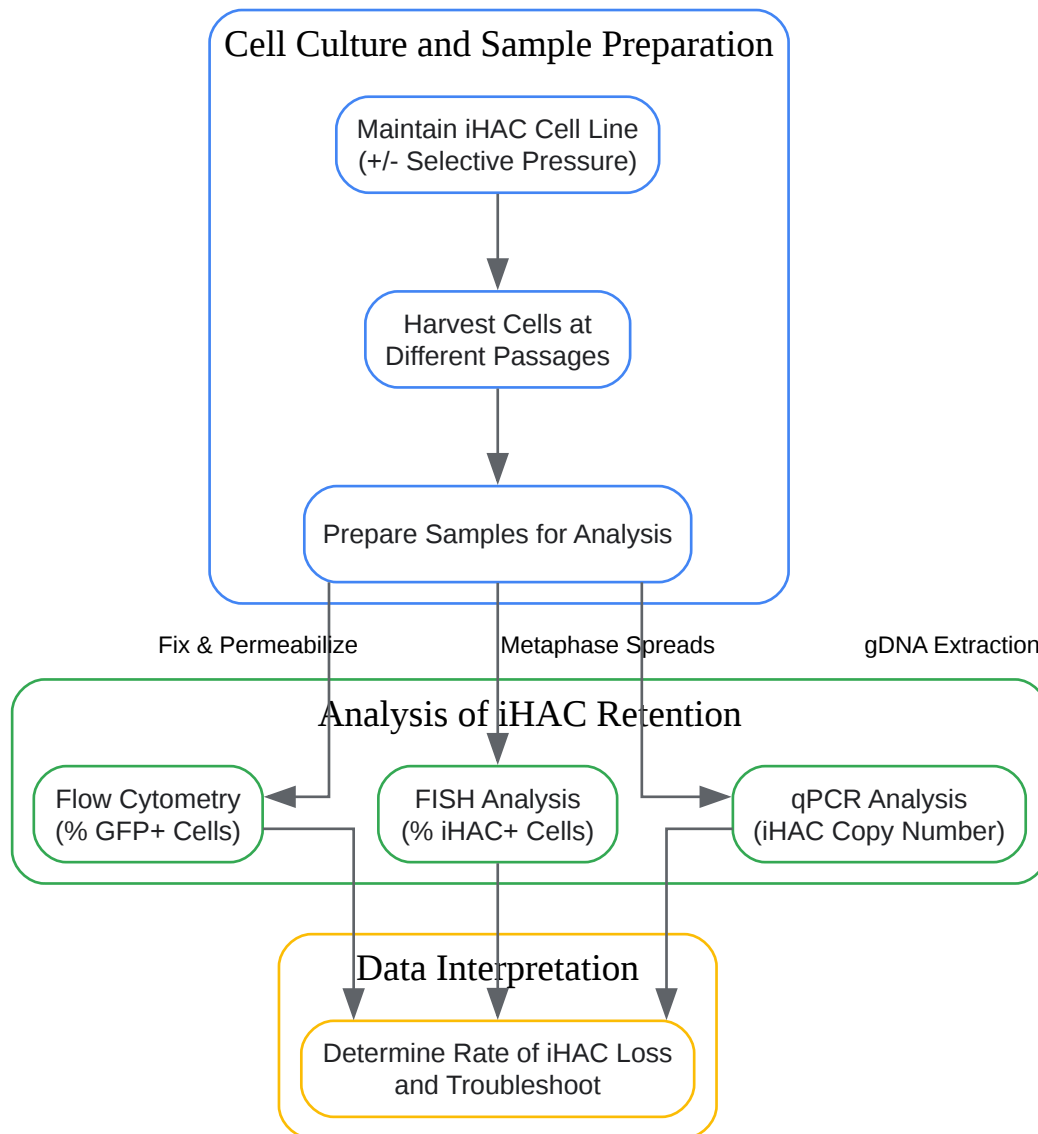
Cell Culture and Sample Preparation

Maintain iHAC Cell Line (+/- Selective Pressure)

Harvest Cells at Different Passages

Prepare Samples for Analysis

Fix & Permeabilize

Metaphase Spreads

gDNA Extraction

Analysis of iHAC Retention

Flow Cytometry (% GFP+ Cells)

FISH Analysis (% iHAC+ Cells)

qPCR Analysis (iHAC Copy Number)

Data Interpretation

Determine Rate of iHAC Loss and Troubleshoot